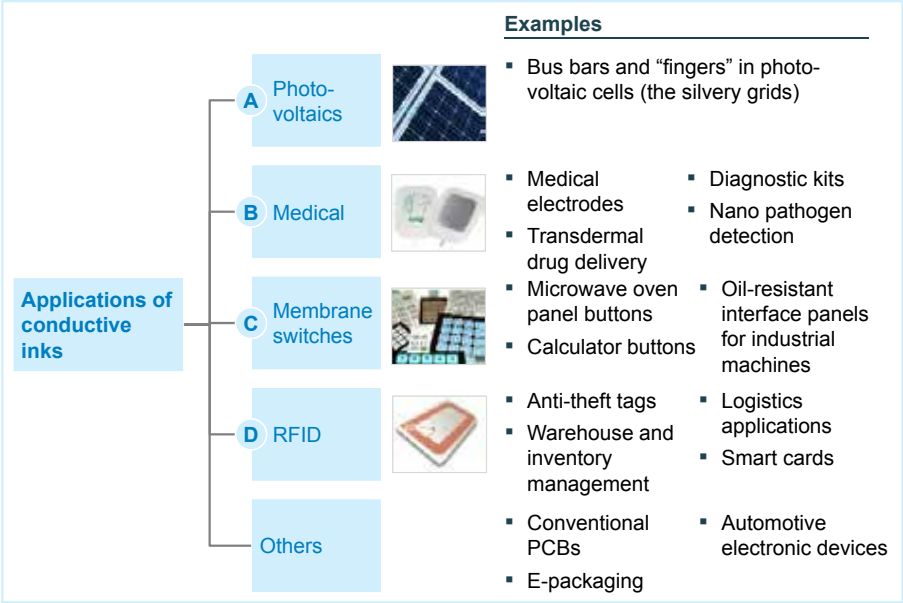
Applications of conductive inks

A Photovoltaics

B Medical

C Membrane switches

D RFID

Others

Examples

- Bus bars and “fingers” in photovoltaic cells (the silvery grids)

- Medical electrodes
- Transdermal drug delivery
- Diagnostic kits
- Nano pathogen detection

- Microwave oven panel buttons
- Calculator buttons
- Oil-resistant interface panels for industrial machines

- Anti-theft tags
- Warehouse and inventory management
- Logistics applications
- Smart cards

- Conventional PCBs
- E-packaging
- Automotive electronic devices